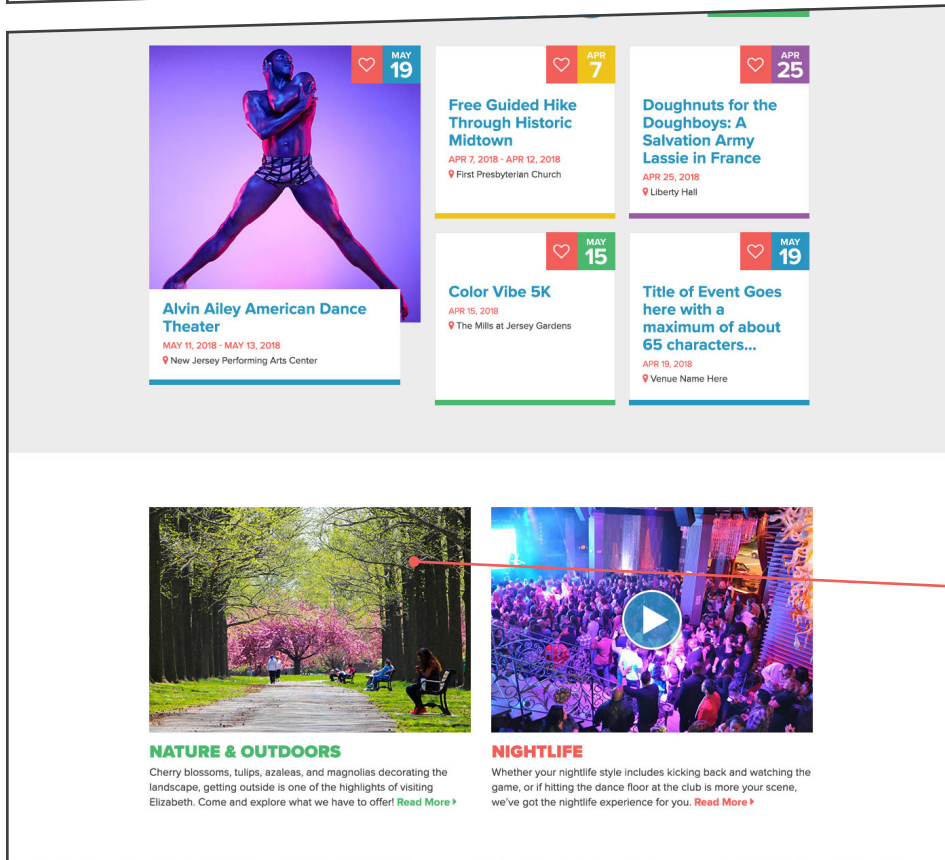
MAY
19

Alvin Ailey American Dance Theater
MAY 11, 2018 - MAY 13, 2018
New Jersey Performing Arts Center

APR
7

Free Guided Hike Through Historic Midtown
APR 7, 2018 - APR 12, 2018
First Presbyterian Church

APR
25

Doughnuts for the Doughboys: A Salvation Army Lassie in France
APR 25, 2018
Liberty Hall

MAY
15

Color Vibe 5K
APR 15, 2018
The Mills at Jersey Gardens

MAY
19

Title of Event Goes here with a maximum of about 65 characters...
APR 19, 2018
Venue Name Here

NATURE & OUTDOORS
Cherry blossoms, tulips, azaleas, and magnolias decorating the landscape, getting outside is one of the highlights of visiting Elizabeth. Come and explore what we have to offer! Read More

NIGHTLIFE
Whether your nightlife style includes kicking back and watching the game, or if hitting the dance floor at the club is more your scene, we've got the nightlife experience for you. Read More